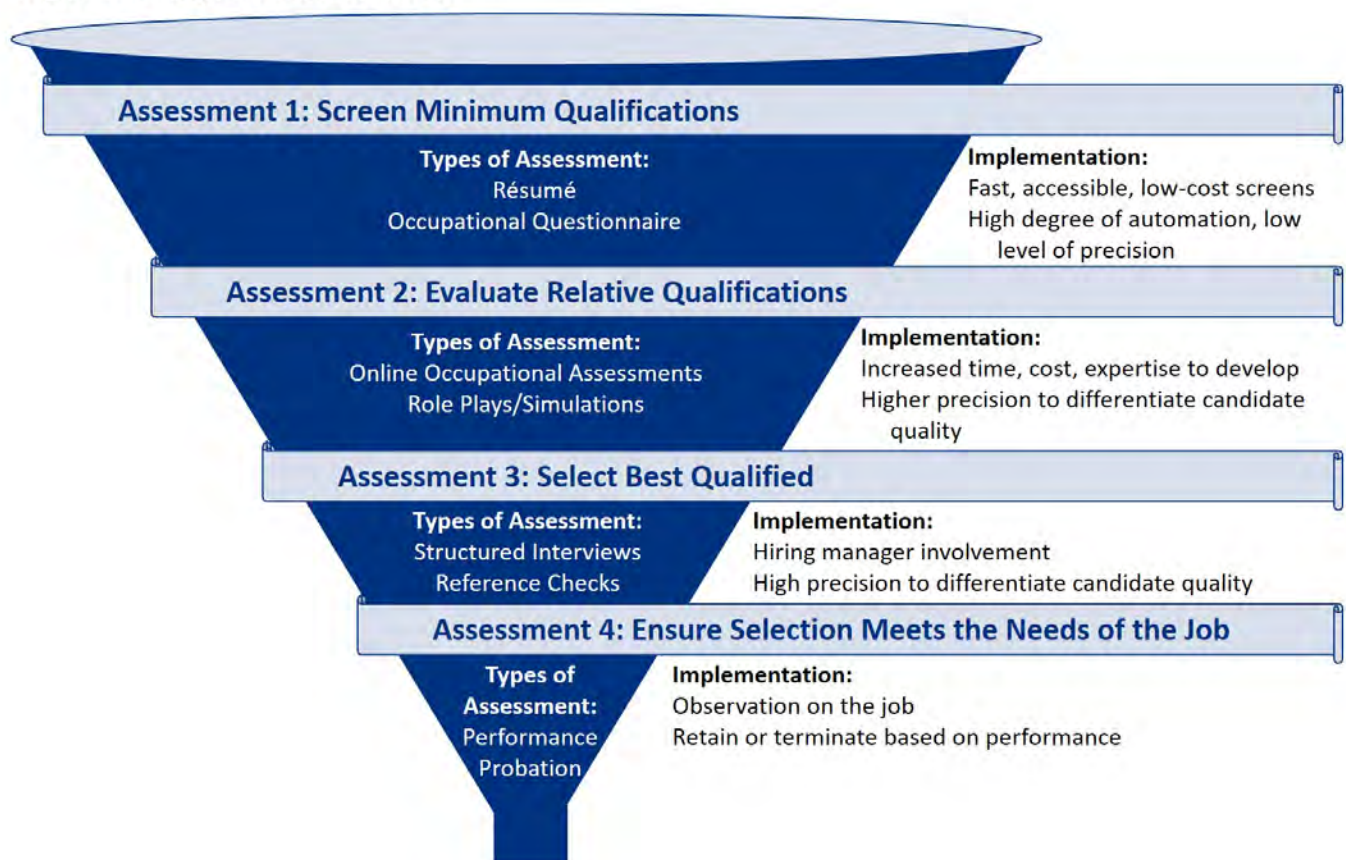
Assessment 1: Screen Minimum Qualifications

Types of Assessment:
Résumé
Occupational Questionnaire

Implementation:
Fast, accessible, low-cost screens
High degree of automation, low level of precision

Assessment 2: Evaluate Relative Qualifications

Types of Assessment:
Online Occupational Assessments
Role Plays/Simulations

Implementation:
Increased time, cost, expertise to develop
Higher precision to differentiate candidate quality

Assessment 3: Select Best Qualified

Types of Assessment:
Structured Interviews
Reference Checks

Implementation:
Hiring manager involvement
High precision to differentiate candidate quality

Assessment 4: Ensure Selection Meets the Needs of the Job

Types of Assessment:
Performance
Probation

Implementation:
Observation on the job
Retain or terminate based on performance